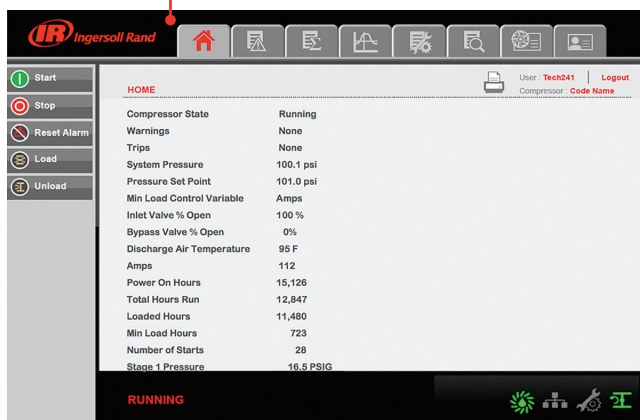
IR Ingersoll Rand

Start
Stop
Reset Alarm
Load
Unload

HOME

User : Tech241 | Logout
Compressor : Code Name

| | |
|---|---|
| Compressor State | Running |
| Warnings | None |
| Trips | None |
| System Pressure | 100.1 psi |
| Pressure Set Point | 101.0 psi |
| Min Load Control Variable | Amps |
| Inlet Valve % Open | 100 % |
| Bypass Valve % Open | 0% |
| Discharge Air Temperature | 95 F |
| Amps | 112 |
| Power On Hours | 15,126 |
| Total Hours Run | 12,847 |
| Loaded Hours | 11,480 |
| Min Load Hours | 723 |
| Number of Starts | 28 |
| Stage 1 Pressure | 16.5 PSIG |

RUNNING